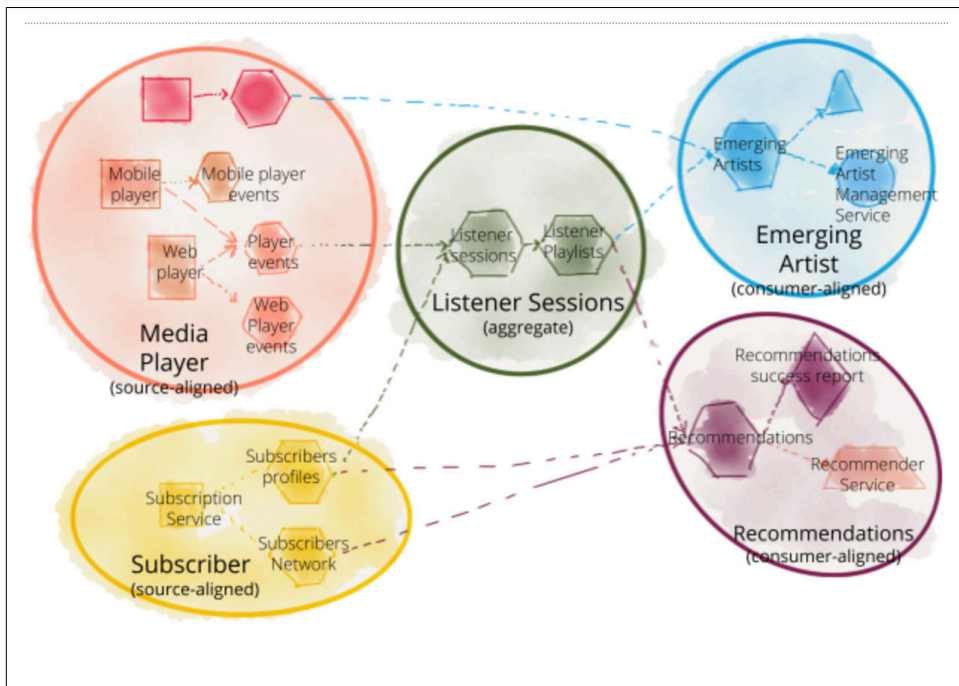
Mobile player

Mobile player events

Web player

Player events

Web Player events

Media Player (source-aligned)

Listener sessions

Listener Playlists

Listener Sessions (aggregate)

Emerging Artists

Emerging Artist Management Service

Emerging Artist (consumer-aligned)

Recommendations success report

Recommendations

Recommender Service

Recommendations (consumer-aligned)

Subscribers profiles

Subscription Service

Subscribers Network

Subscriber (source-aligned)